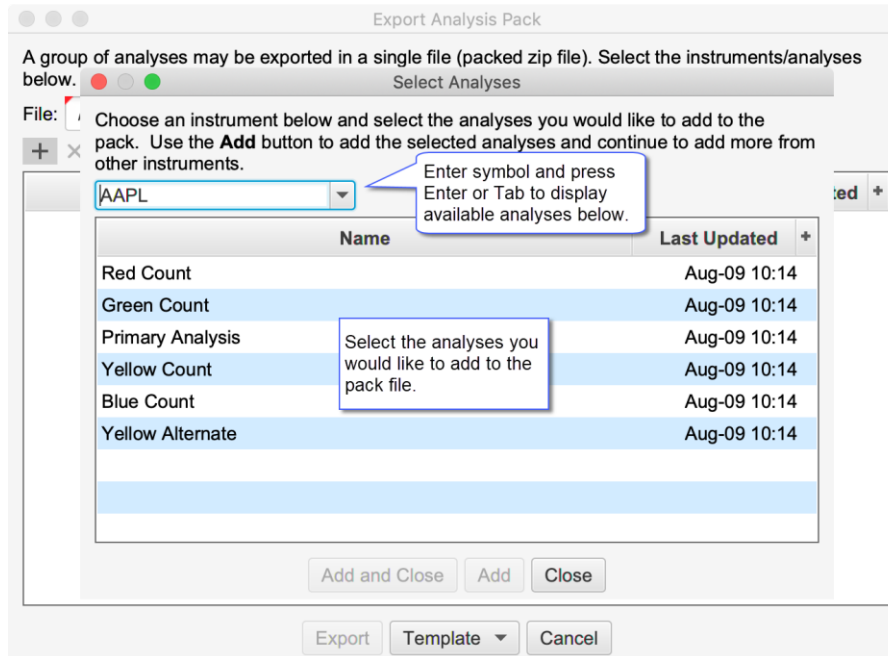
Export Analysis Pack

A group of analyses may be exported in a single file (packed zip file). Select the instruments/analyses below.

File:

+ ×

ted +

Select Analyses

Choose an instrument below and select the analyses you would like to add to the pack. Use the **Add** button to add the selected analyses and continue to add more from other instruments.

AAPL

Enter symbol and press Enter or Tab to display available analyses below.

| Name | Last Updated |
|---|---|
| Red Count | Aug-09 10:14 |
| Green Count | Aug-09 10:14 |
| Primary Analysis | Aug-09 10:14 |
| Yellow Count | Aug-09 10:14 |
| Blue Count | Aug-09 10:14 |
| Yellow Alternate | Aug-09 10:14 |

Select the analyses you would like to add to the pack file.

Add and Close | Add | Close

Export | Template | Cancel